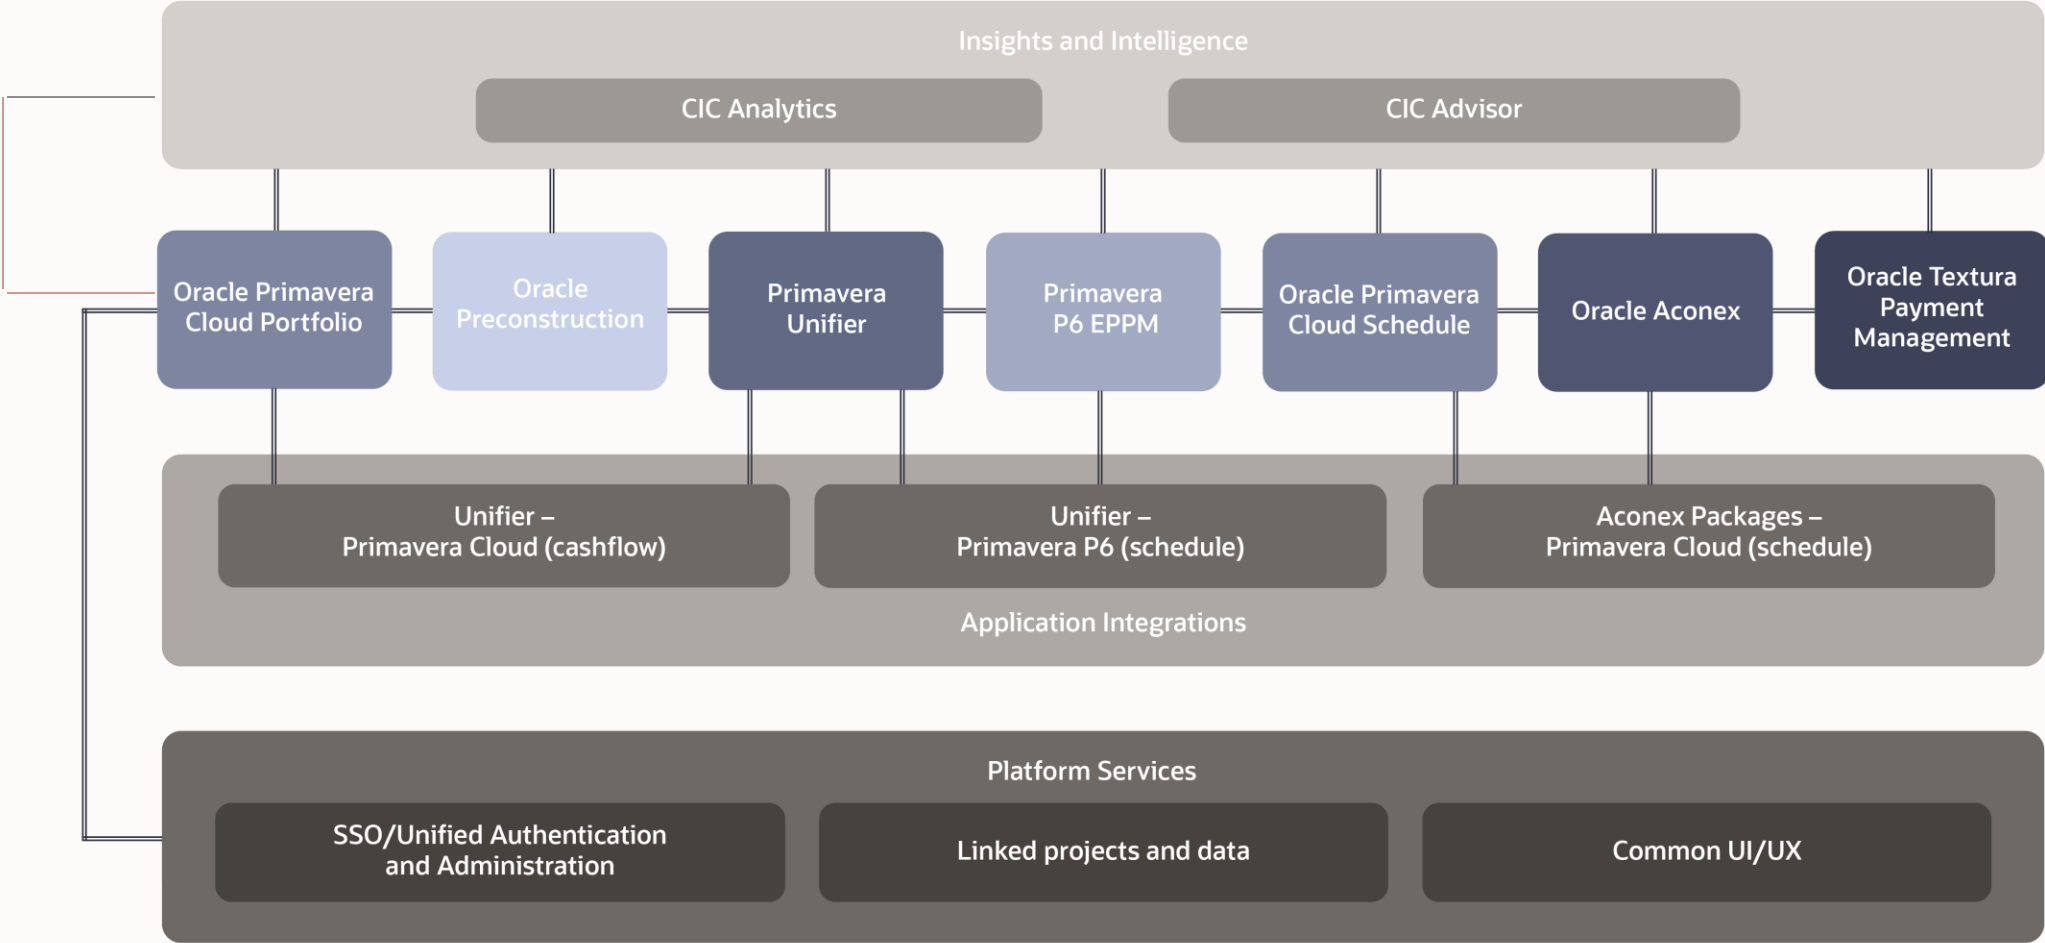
Insights and Intelligence

CIC Analytics

CIC Advisor

Oracle Primavera Cloud Portfolio

Oracle Preconstruction

Primavera Unifier

Primavera P6 EPPM

Oracle Primavera Cloud Schedule

Oracle Aconex

Oracle Textura Payment Management

Unifier – Primavera Cloud (cashflow)

Unifier – Primavera P6 (schedule)

Aconex Packages – Primavera Cloud (schedule)

Application Integrations

Platform Services

SSO/Unified Authentication and Administration

Linked projects and data

Common UI/UX